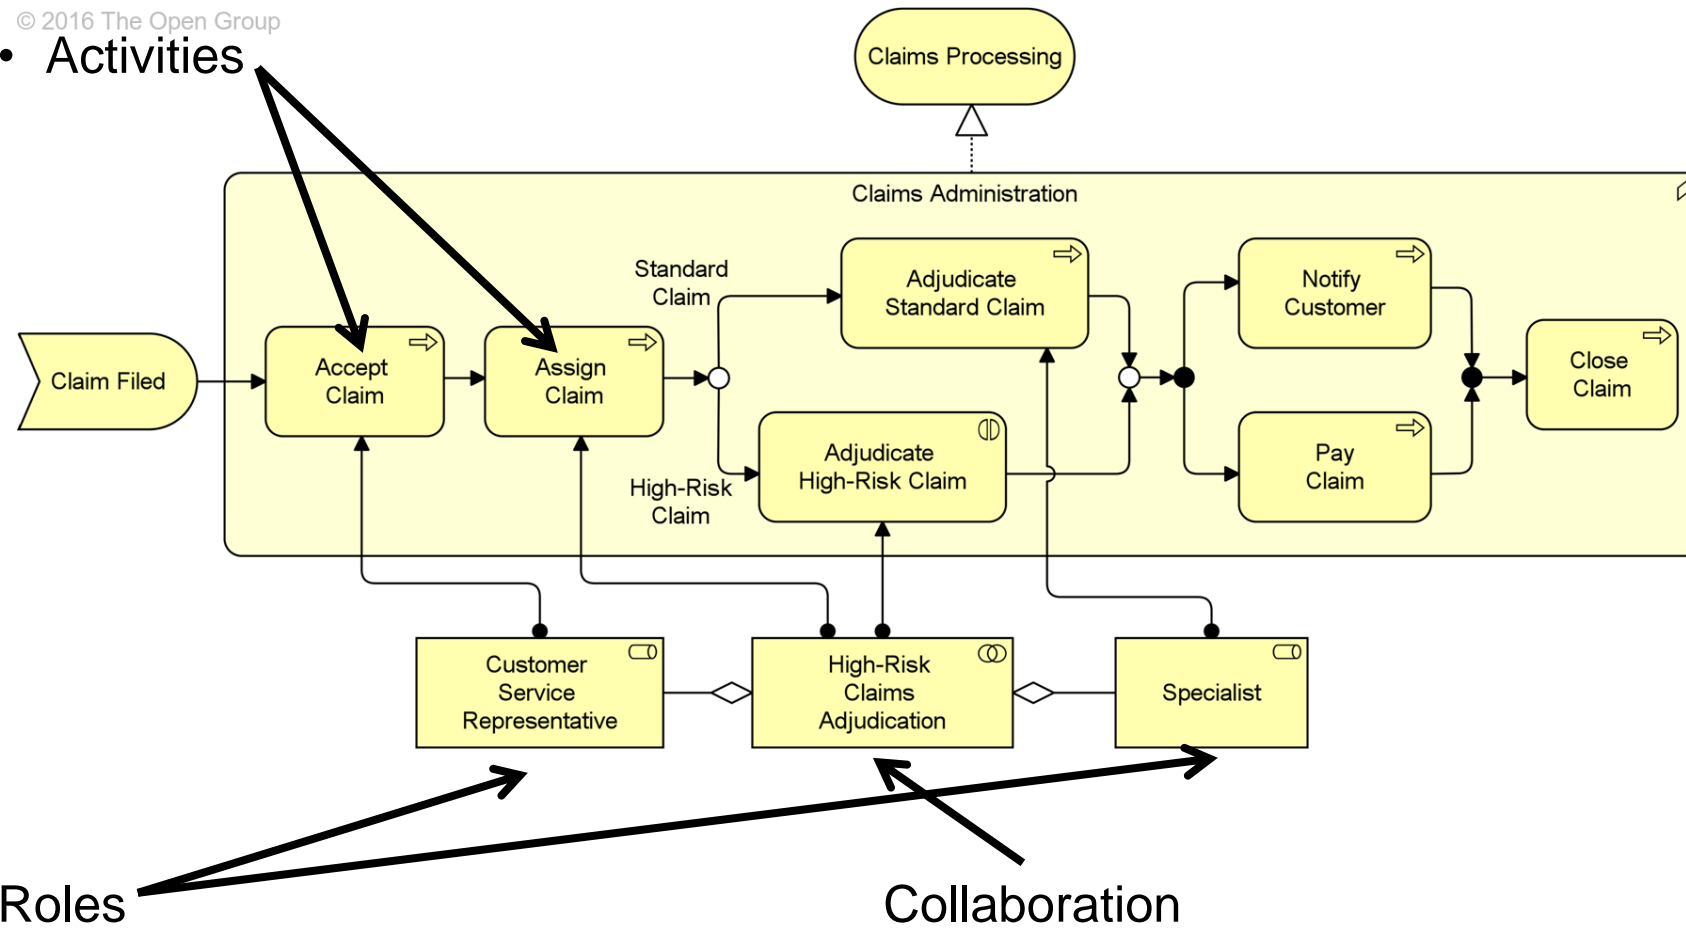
© 2016 The Open Group

• Activities

Claims Processing

Claims Administration

Claim Filed

Accept Claim

Assign Claim

Standard Claim

High-Risk Claim

Adjudicate Standard Claim

Adjudicate High-Risk Claim

Notify Customer

Pay Claim

Close Claim

Customer Service Representative

High-Risk Claims Adjudication

Specialist

Roles

Collaboration